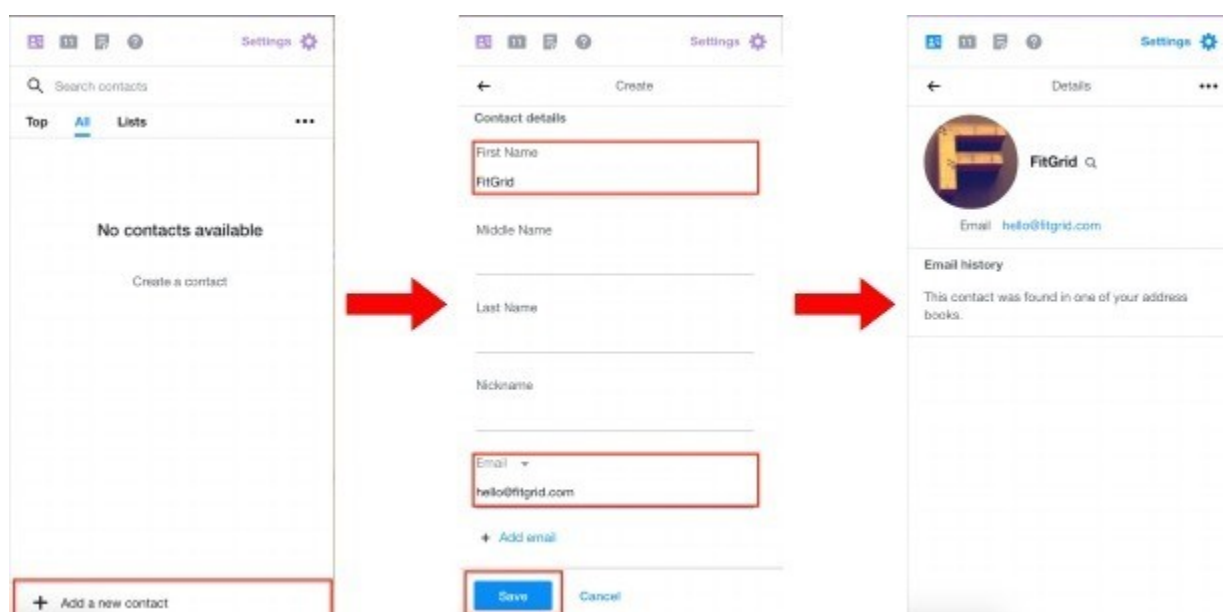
Settings

Search contacts

Top All Lists •••

No contacts available

Create a contact

+ Add a new contact

Settings

← Create

Contact details

First Name

FitGrid

Middle Name

Last Name

Nickname

Email

hello@fitgrid.com

+ Add email

Save Cancel

Settings

← Details •••

FitGrid

Email hello@fitgrid.com

Email history

This contact was found in one of your address books.